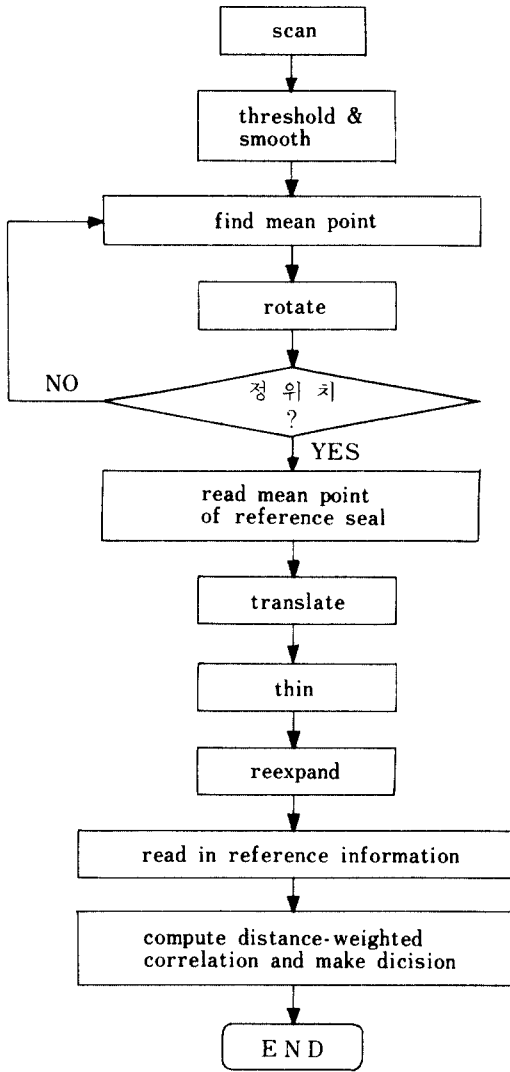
scan

threshold & smooth

find mean point

rotate

NO

정 위 치 ?

YES

read mean point of reference seal

translate

thin

reexpand

read in reference information

compute distance-weighted correlation and make dicision

END